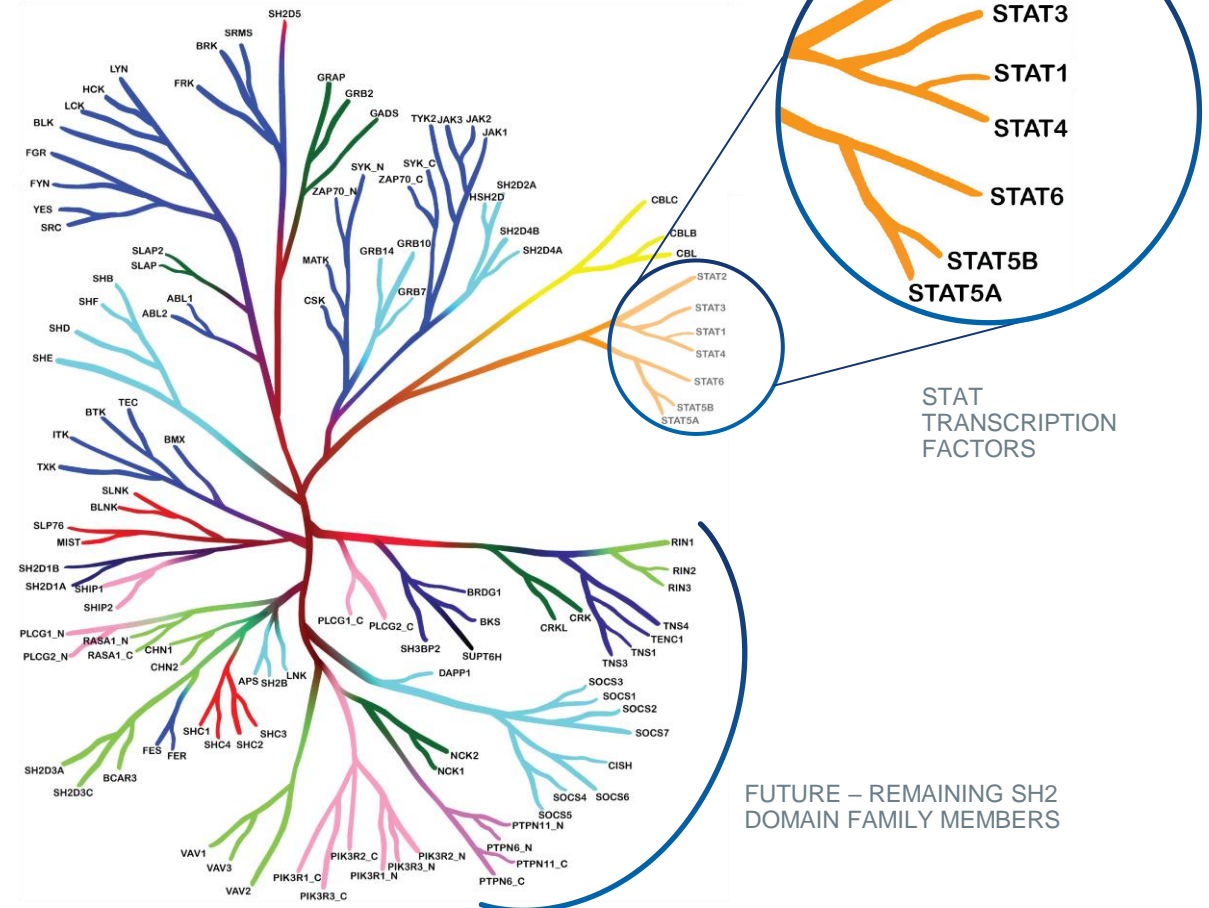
SH2D5
SRMS
BRK
FRK
LYN
HCK
LCK
BLK
FGR
FYN
YES
SRC
GRAP
GRB2
GADS
TYK2
JAK3
JAK2
JAK1
SYK_N
SYK_C
ZAP70_C
ZAP70_N
SH2D2A
HSH2D
SH2D4B
SH2D4A
GRB10
GRB14
MATK
GRB7
CSK
SLAP2
SLAP
SHB
SHF
ABL1
ABL2
SHD
SHE
CBLC
CBLB
CBL
STAT2
STAT3
STAT1
STAT4
STAT6
STAT5B
STAT5A
STAT3
STAT1
STAT4
STAT6
STAT5B
STAT5A

STAT TRANSCRIPTION FACTORS

BTK
TEC
ITK
BMX
TXK
SLNK
BLNK
SLP76
MIST
SH2D1B
SH2D1A
SHIP1
SHIP2
PLCG1_N
PLCG2_N
RASA1_N
RASA1_C
CHN1
CHN2
PLCG1_C
PLCG2_C
BRDG1
BKS
SH3BP2
SUPT6H
CRKL
CRK
RIN1
RIN2
RIN3
TNS4
TENC1
TNS1
TNS3
APS
SH2B
LNK
DAPP1
SOCS3
SOCS1
SOCS2
SOCS7
CISH
SOCS4
SOCS6
SOCS5
SHC1
SHC4
SHC2
SHC3
FES
FER
SH2D3A
SH2D3C
BCAR3
NCK2
NCK1
PTPN11_N
PTPN6_N
PTPN11_C
PTPN6_C
VAV1
VAV3
VAV2
PIK3R2_C
PIK3R2_N
PIK3R3_N
PIK3R1_N
PIK3R1_C
PIK3R3_C

FUTURE – REMAINING SH2 DOMAIN FAMILY MEMBERS